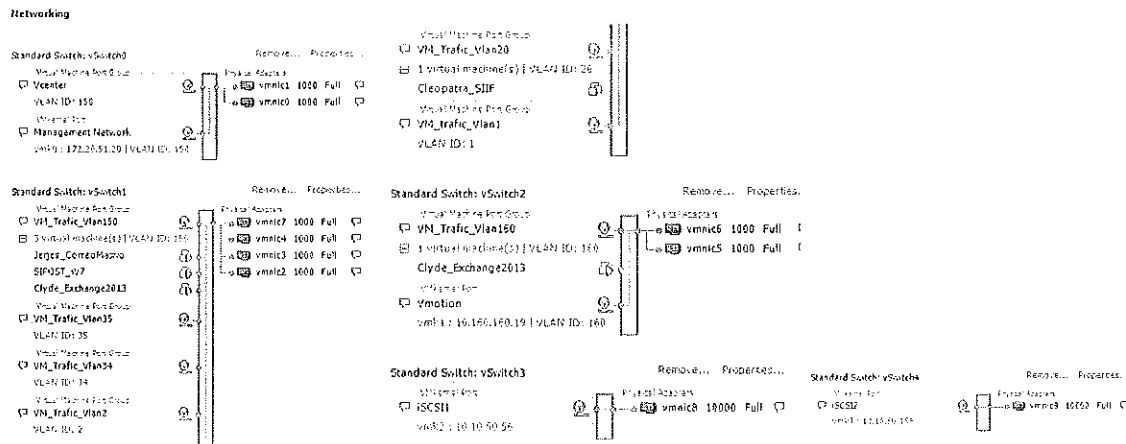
Networking

Standard Switch: vSwitch0 Remove... Properties...

Virtual Machine Port Group
Vcenter
VLAN ID: 150

VMkernel Port
Management Network
vmk0 : 172.20.51.20 | VLAN ID: 150

Physical Adapters
vmnic1 1000 Full
vmnic0 1000 Full

Virtual Machine Port Group
VM_Trafic_Vlan20
1 virtual machine(s) | VLAN ID: 20
Cleopatra_SIIF

Virtual Machine Port Group
VM_trafic_Vlan1
VLAN ID: 1

Standard Switch: vSwitch1 Remove... Properties...

Virtual Machine Port Group
VM_Trafic_Vlan150
3 virtual machine(s) | VLAN ID: 150
Jerjes_CorreoMastro
SIPOST_W7
Clyde_Exchange2013

Virtual Machine Port Group
VM_Trafic_Vlan35
VLAN ID: 35

Virtual Machine Port Group
VM_Trafic_Vlan34
VLAN ID: 34

Virtual Machine Port Group
VM_Trafic_Vlan2
VLAN ID: 2

Physical Adapters
vmnic7 1000 Full
vmnic4 1000 Full
vmnic3 1000 Full
vmnic2 1000 Full

Standard Switch: vSwitch2 Remove... Properties...

Virtual Machine Port Group
VM_Trafic_Vlan160
1 virtual machine(s) | VLAN ID: 160
Clyde_Exchange2013

VMkernel Port
Vmotion
vmk1 : 16.160.160.19 | VLAN ID: 160

Physical Adapters
vmnic6 1000 Full
vmnic5 1000 Full

Standard Switch: vSwitch3 Remove... Properties...

VMkernel Port
iSCSI1
vmk2 : 10.10.50.56

Physical Adapters
vmnic8 10000 Full

Standard Switch: vSwitch4 Remove... Properties...

VMkernel Port
iSCSI2
vmk3 : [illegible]

Physical Adapters
vmnic9 10000 Full